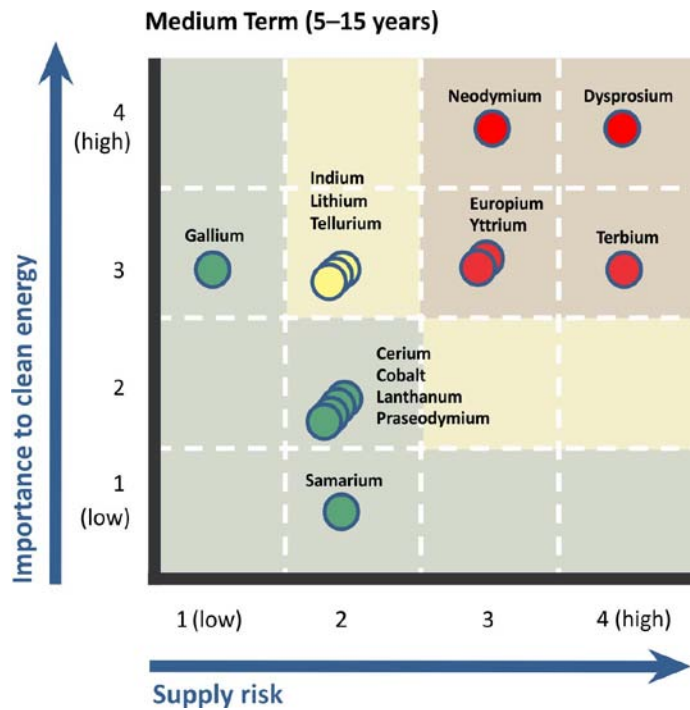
Medium Term (5–15 years)

Importance to clean energy

4 (high)

3

2

1 (low)

Neodymium

Dysprosium

Indium
Lithium
Tellurium

Europium
Yttrium

Gallium

Terbium

Cerium
Cobalt
Lanthanum
Praseodymium

Samarium

1 (low)

2

3

4 (high)

Supply risk